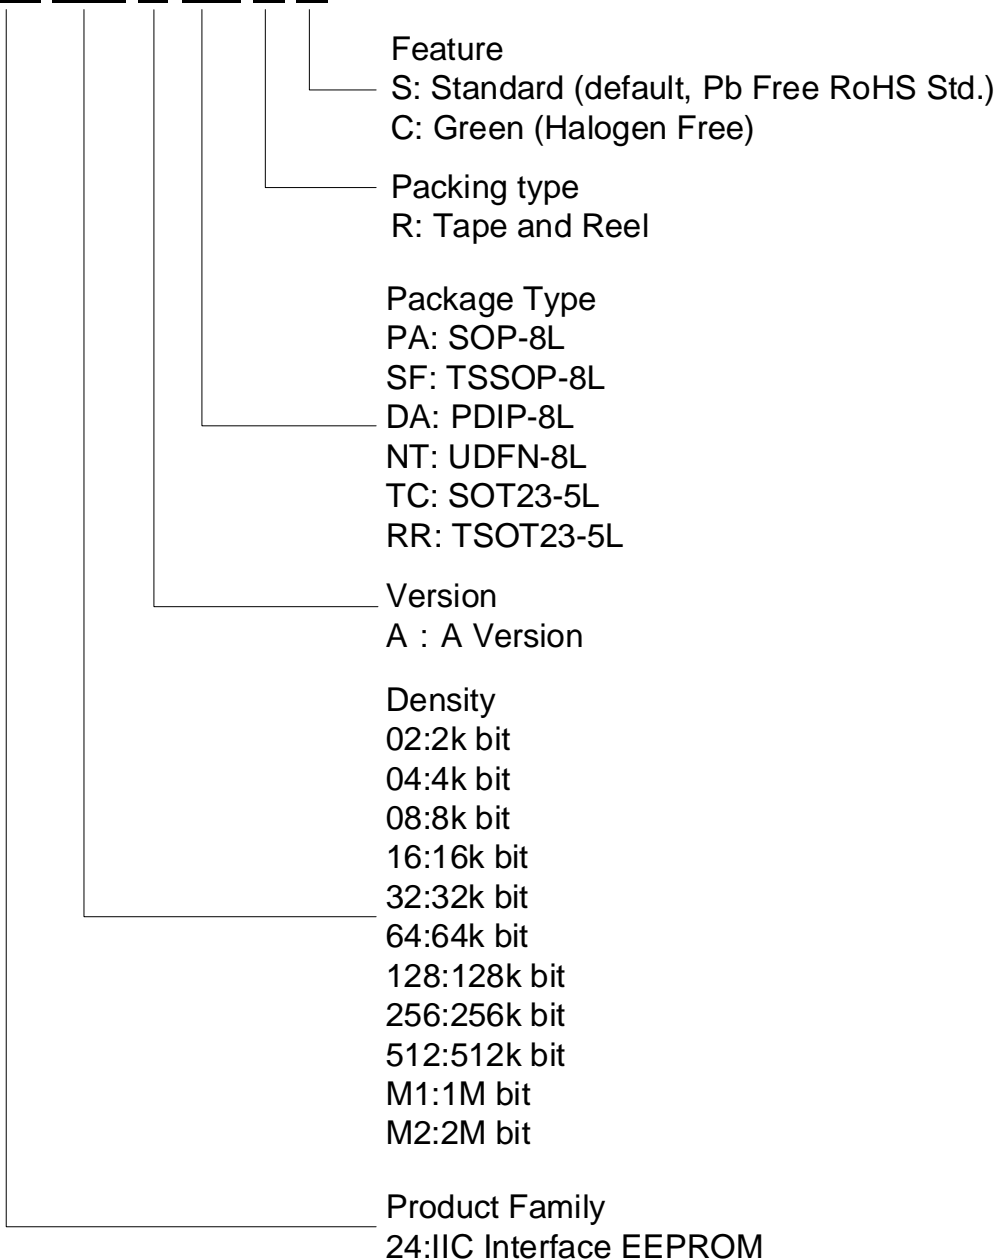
Feature
S: Standard (default, Pb Free RoHS Std.)
C: Green (Halogen Free)

Packing type
R: Tape and Reel

Package Type
PA: SOP-8L
SF: TSSOP-8L
DA: PDIP-8L
NT: UDFN-8L
TC: SOT23-5L
RR: TSOT23-5L

Version
A：A Version

Density
02:2k bit
04:4k bit
08:8k bit
16:16k bit
32:32k bit
64:64k bit
128:128k bit
256:256k bit
512:512k bit
M1:1M bit
M2:2M bit

Product Family
24:IIC Interface EEPROM